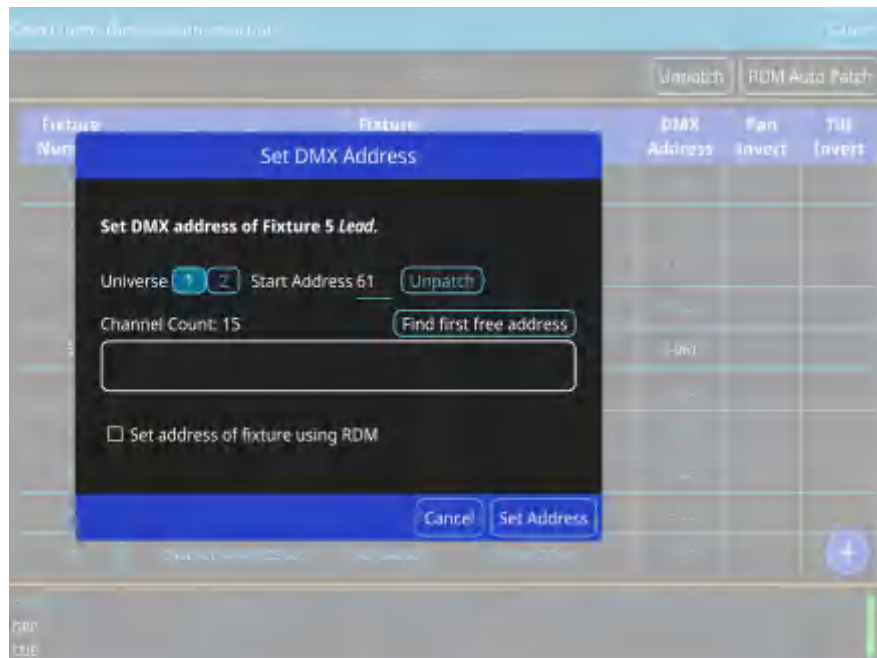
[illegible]

Unpatch RDM Auto Patch

Fixture Num | Fixture | DMX Address | Pan Invert | Tilt Invert

Set DMX Address

Set DMX address of Fixture 5 *Lead*.

Universe 1 2 Start Address 61 Unpatch

Channel Count: 15 Find first free address

☐ Set address of fixture using RDM

Cancel Set Address

GRP
CUE